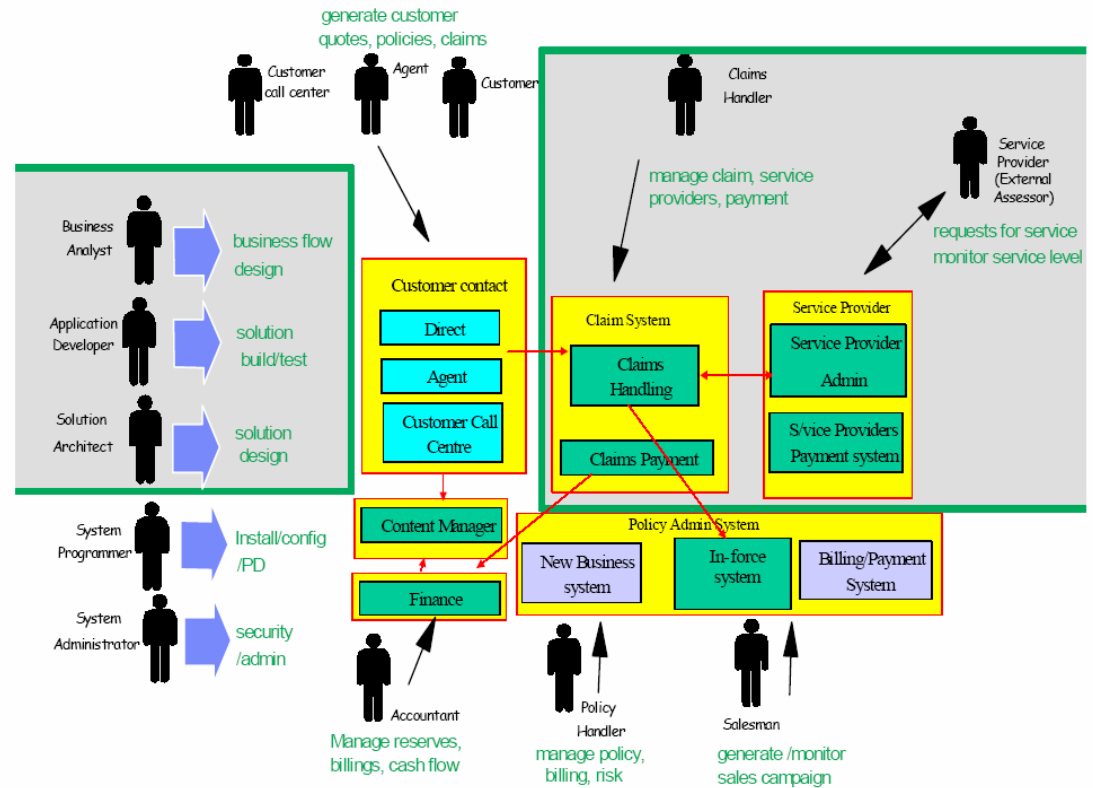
generate customer quotes, policies, claims

Customer call center

Agent

Customer

Claims Handler

manage claim, service providers, payment

Service Provider (External Assessor)

requests for service monitor service level

Business Analyst

business flow design

Application Developer

solution build/test

Solution Architect

solution design

System Programmer

Install/config /PD

System Administrator

security /admin

Customer contact

Direct

Agent

Customer Call Centre

Claim System

Claims Handling

Claims Payment

Service Provider

Service Provider Admin

S/vice Providers Payment system

Content Manager

Finance

Policy Admin System

New Business system

In-force system

Billing/Payment System

Accountant

Manage reserves, billings, cash flow

Policy Handler

manage policy, billing, risk

Salesman

generate /monitor sales campaign